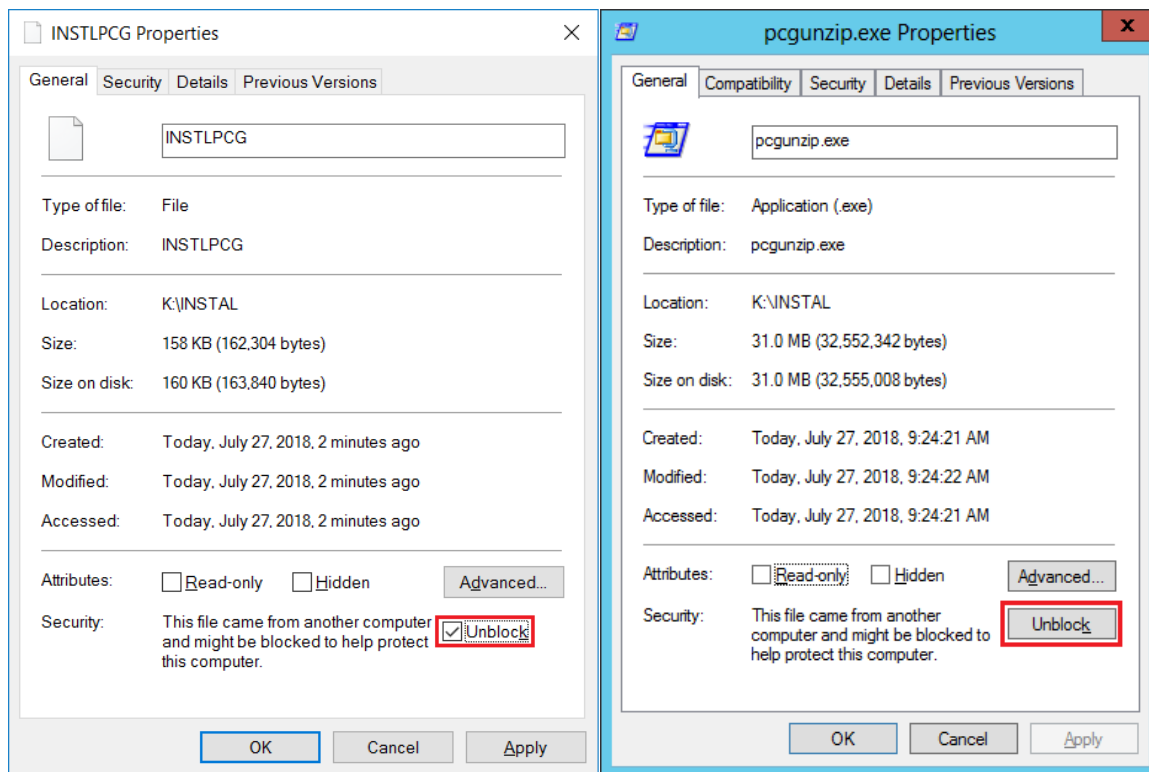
INSTLPCG Properties

General | Security | Details | Previous Versions

INSTLPCG

Type of file: File

Description: INSTLPCG

Location: K:\INSTAL

Size: 158 KB (162,304 bytes)

Size on disk: 160 KB (163,840 bytes)

Created: Today, July 27, 2018, 2 minutes ago

Modified: Today, July 27, 2018, 2 minutes ago

Accessed: Today, July 27, 2018, 2 minutes ago

Attributes: Read-only Hidden Advanced...

Security: This file came from another computer and might be blocked to help protect this computer. Unblock

OK Cancel Apply

pcgunzip.exe Properties

General | Compatibility | Security | Details | Previous Versions

pcgunzip.exe

Type of file: Application (.exe)

Description: pcgunzip.exe

Location: K:\INSTAL

Size: 31.0 MB (32,552,342 bytes)

Size on disk: 31.0 MB (32,555,008 bytes)

Created: Today, July 27, 2018, 9:24:21 AM

Modified: Today, July 27, 2018, 9:24:22 AM

Accessed: Today, July 27, 2018, 9:24:21 AM

Attributes: Read-only Hidden Advanced...

Security: This file came from another computer and might be blocked to help protect this computer. Unblock

OK Cancel Apply